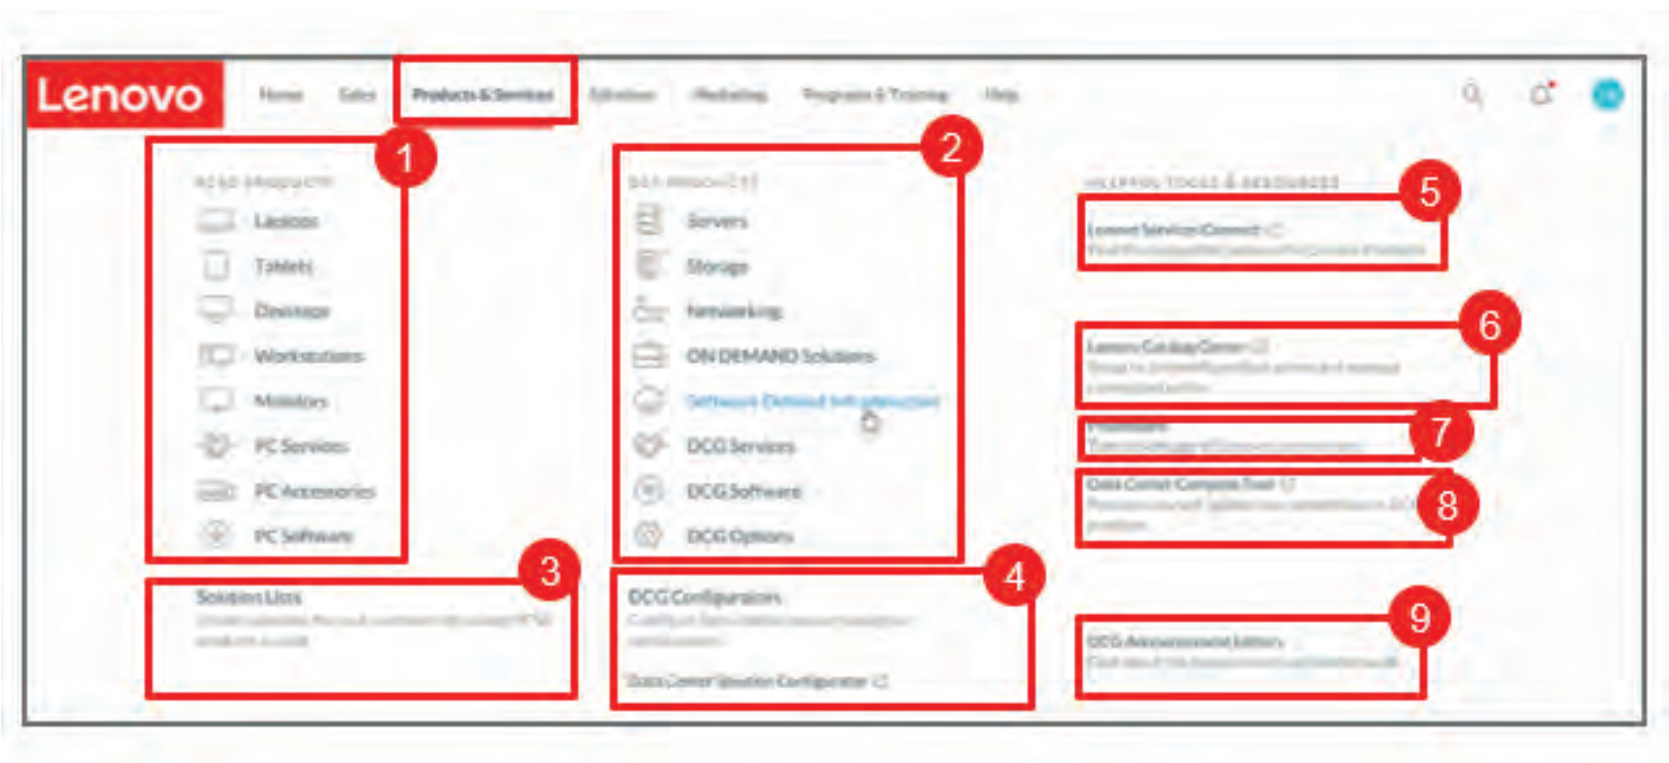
Lenovo

Home Sales Products & Services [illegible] Marketing Programs & Training Help

1

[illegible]

Laptops

Tablets

Desktops

Workstations

Monitors

PC Services

PC Accessories

PC Software

2

DCG PRODUCTS

Servers

Storage

Networking

ON DEMAND Solutions

Software Defined Infrastructure

DCG Services

DCG Software

DCG Options

HELPFUL TOOLS & RESOURCES

5

Lenovo Services Connect

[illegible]

6

Lenovo Catalog Center

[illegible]

7

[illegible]

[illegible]

8

Data Center Compete Tool

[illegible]

3

Solutions Lists

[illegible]

4

DCG Configurations

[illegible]

Data Center Solution Configurator

9

DCG Announcement Letters

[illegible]